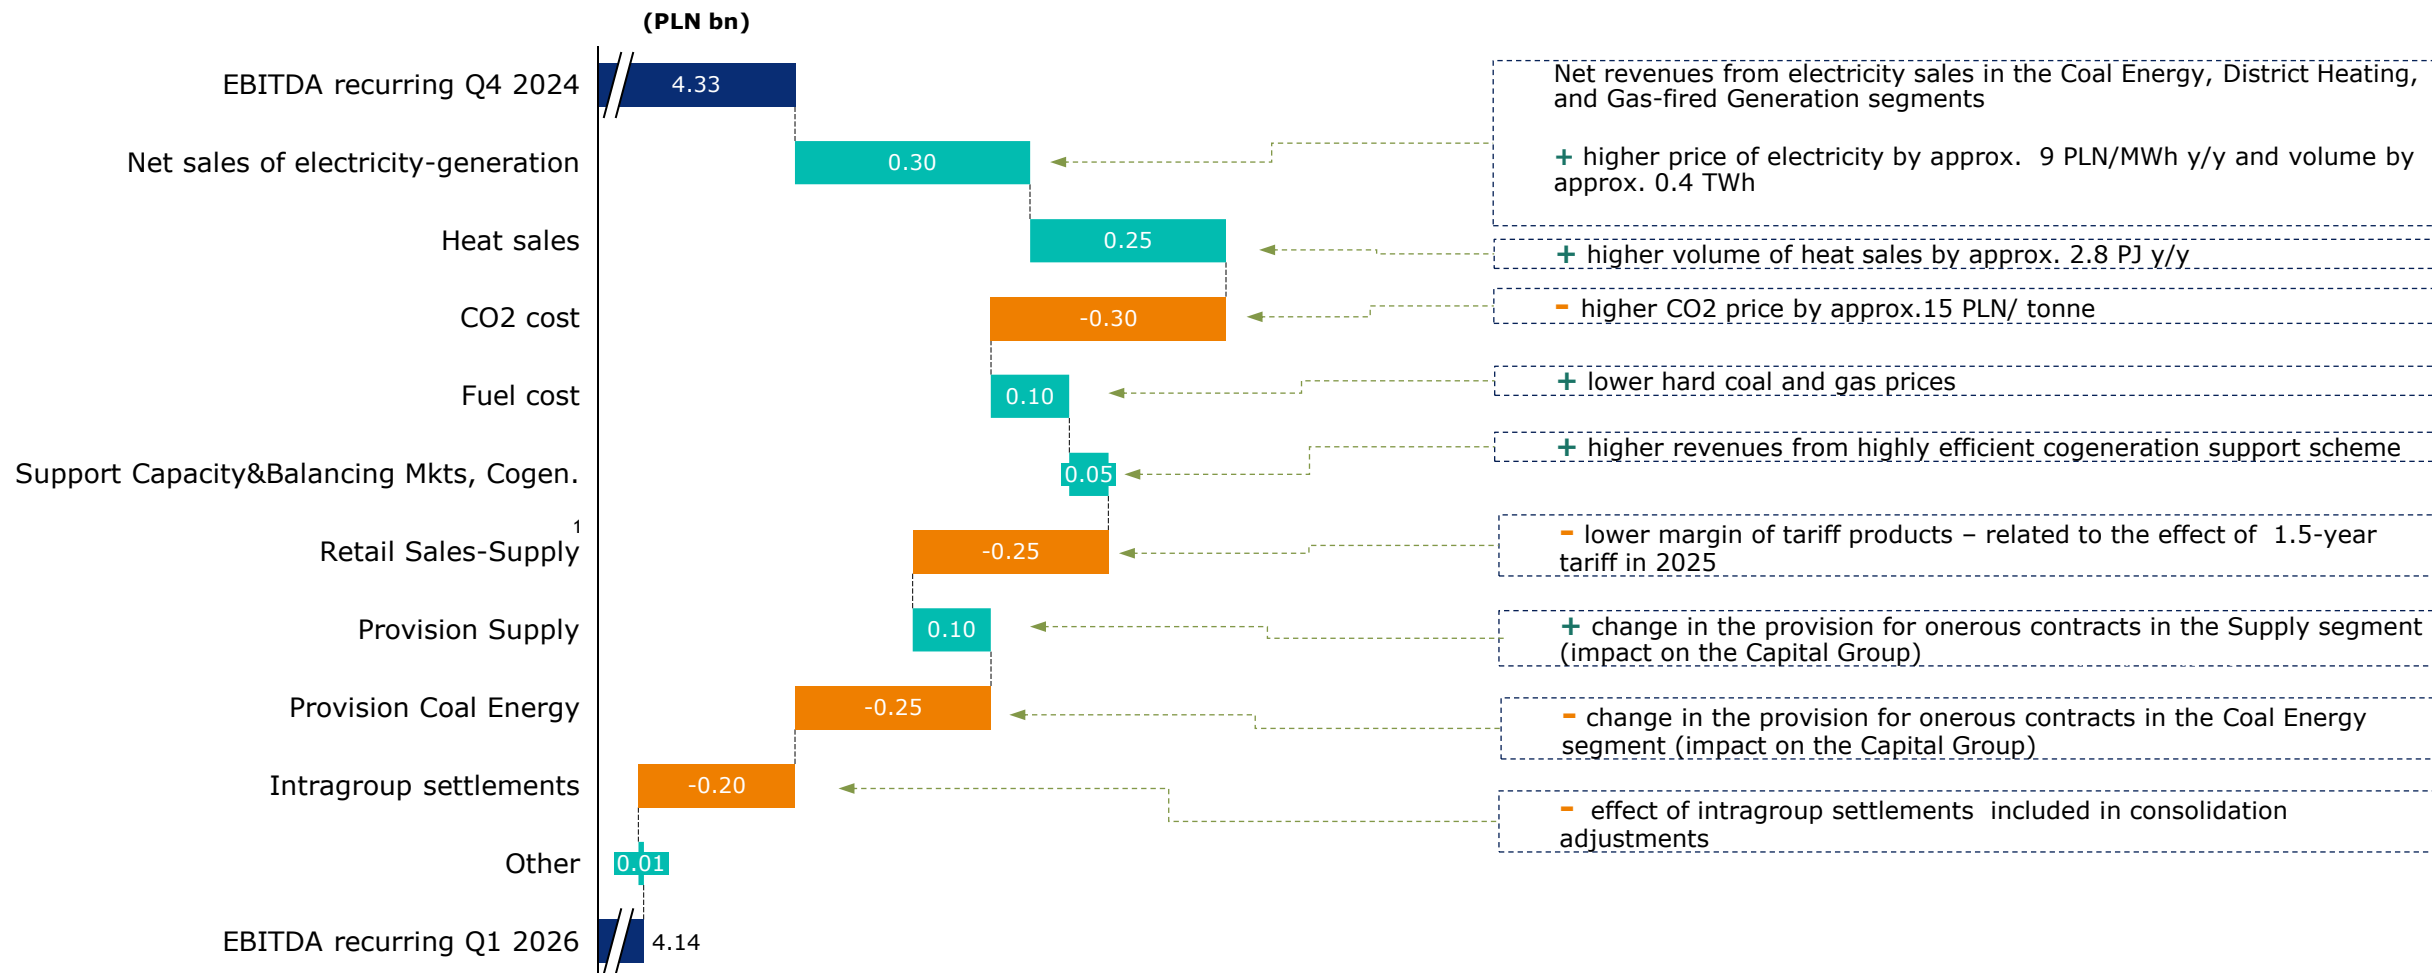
(PLN bn)

EBITDA recurring Q4 2024 4.33

Net sales of electricity-generation 0.30

Heat sales 0.25

CO2 cost -0.30

Fuel cost 0.10

Support Capacity&Balancing Mkts, Cogen. 0.05

Retail Sales-Supply$^1$ -0.25

Provision Supply 0.10

Provision Coal Energy -0.25

Intragroup settlements -0.20

Other 0.01

EBITDA recurring Q1 2026 4.14

Net revenues from electricity sales in the Coal Energy, District Heating, and Gas-fired Generation segments

+ higher price of electricity by approx. 9 PLN/MWh y/y and volume by approx. 0.4 TWh

+ higher volume of heat sales by approx. 2.8 PJ y/y

- higher CO2 price by approx.15 PLN/ tonne

+ lower hard coal and gas prices

+ higher revenues from highly efficient cogeneration support scheme

- lower margin of tariff products – related to the effect of 1.5-year tariff in 2025

+ change in the provision for onerous contracts in the Supply segment (impact on the Capital Group)

- change in the provision for onerous contracts in the Coal Energy segment (impact on the Capital Group)

- effect of intragroup settlements included in consolidation adjustments